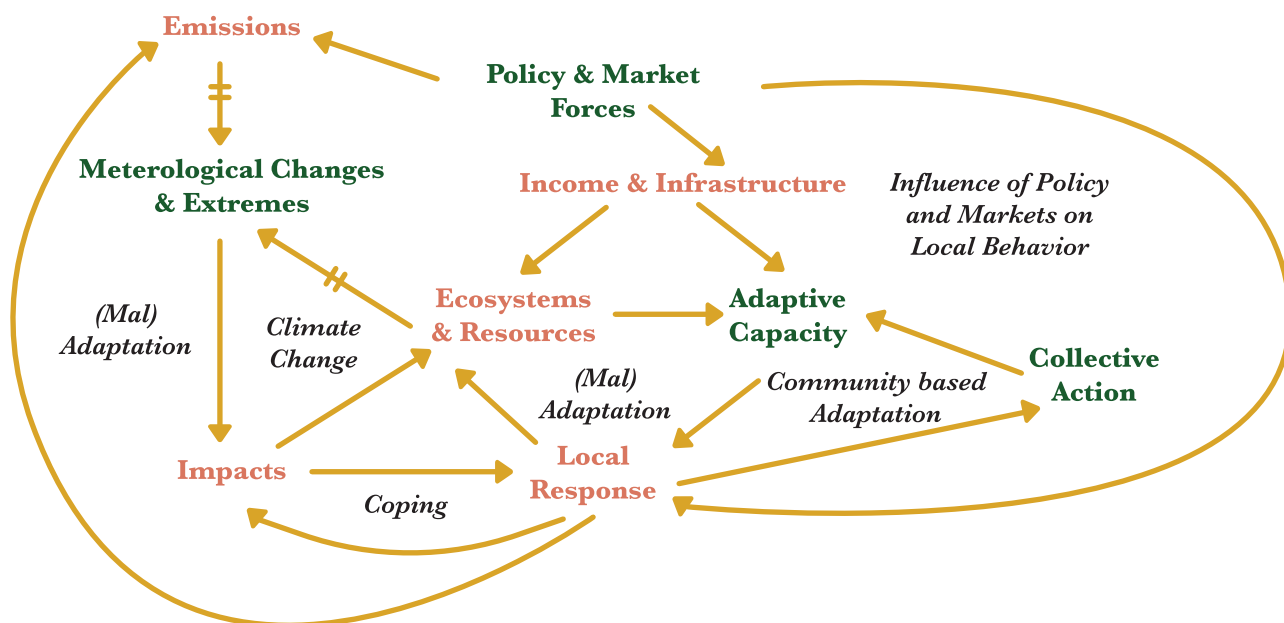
Emissions

Policy & Market Forces

Meterological Changes & Extremes

Income & Infrastructure

Influence of Policy and Markets on Local Behavior

(Mal) Adaptation

Climate Change

Ecosystems & Resources

Adaptive Capacity

Collective Action

(Mal) Adaptation

Community based Adaptation

Impacts

Local Response

Coping